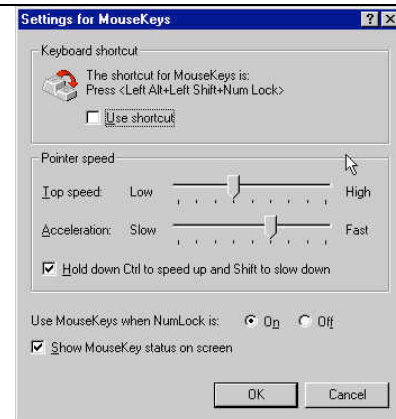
Settings for MouseKeys

?

X

Keyboard shortcut

The shortcut for MouseKeys is:
Press <Left Alt+Left Shift+Num Lock>

Use shortcut

Pointer speed

Top speed: Low High

Acceleration: Slow Fast

Hold down Ctrl to speed up and Shift to slow down

Use MouseKeys when NumLock is: On Off

Show MouseKey status on screen

OK

Cancel